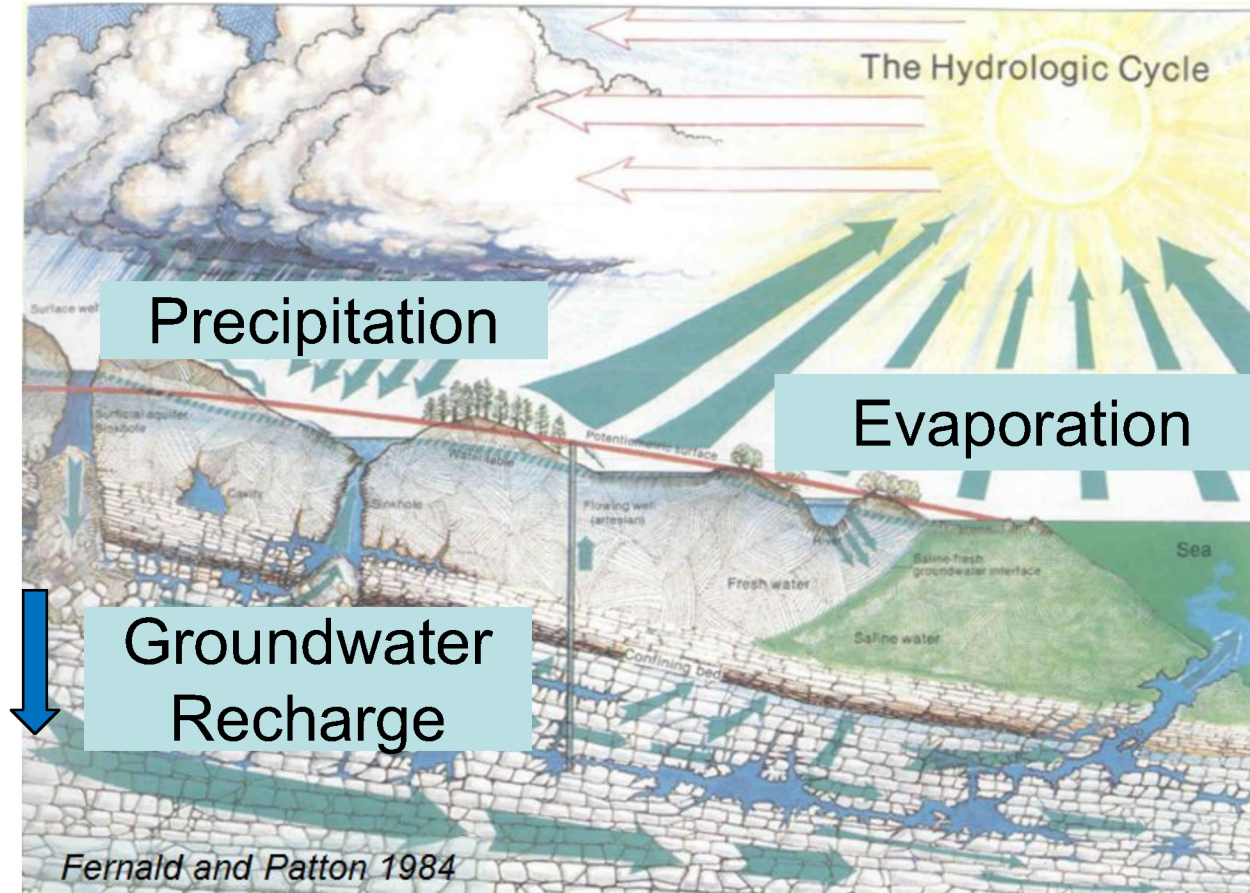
The Hydrologic Cycle

Surface wel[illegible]

Precipitation

Evaporation

Surficial aquifer
Sinkhole

Cavity

Sinkhole

Water table

Potentiometric surface

Flowing well (artesian)

River

Fresh water

Saline-fresh groundwater interface

Sea

Saline water

Confining bed

Groundwater Recharge

Fernald and Patton 1984